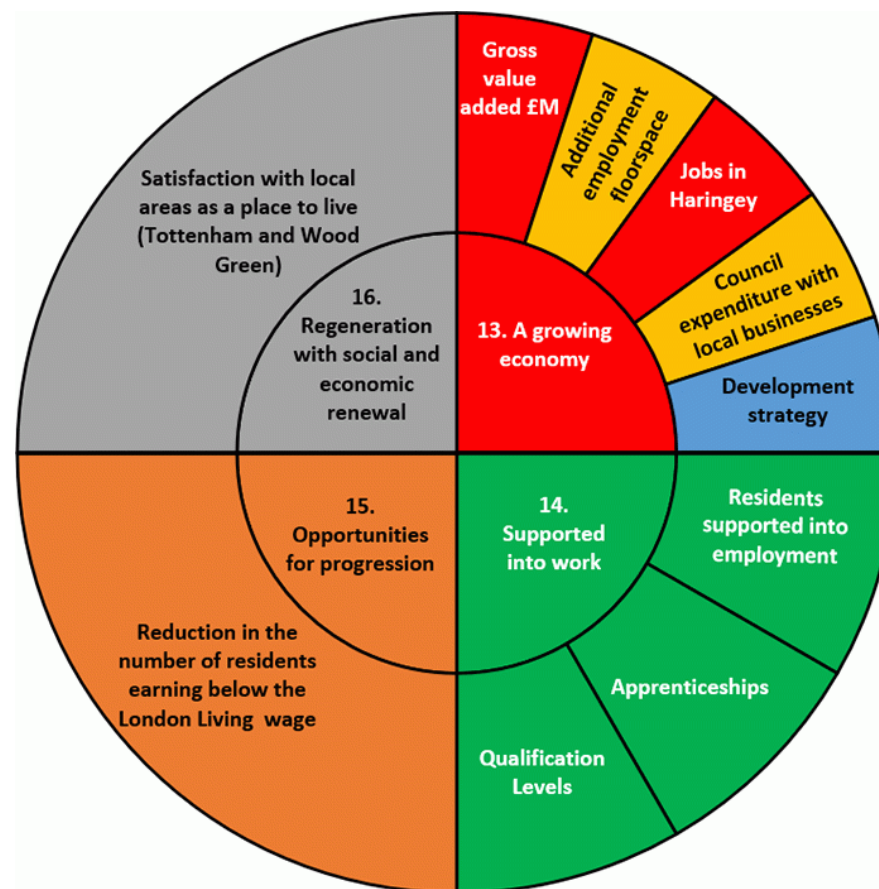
Satisfaction with local areas as a place to live (Tottenham and Wood Green)

16. Regeneration with social and economic renewal

Gross value added £M

Additional employment floorspace

Jobs in Haringey

Council expenditure with local businesses

Development strategy

13. A growing economy

15. Opportunities for progression

Reduction in the number of residents earning below the London Living wage

14. Supported into work

Residents supported into employment

Apprenticeships

Qualification Levels